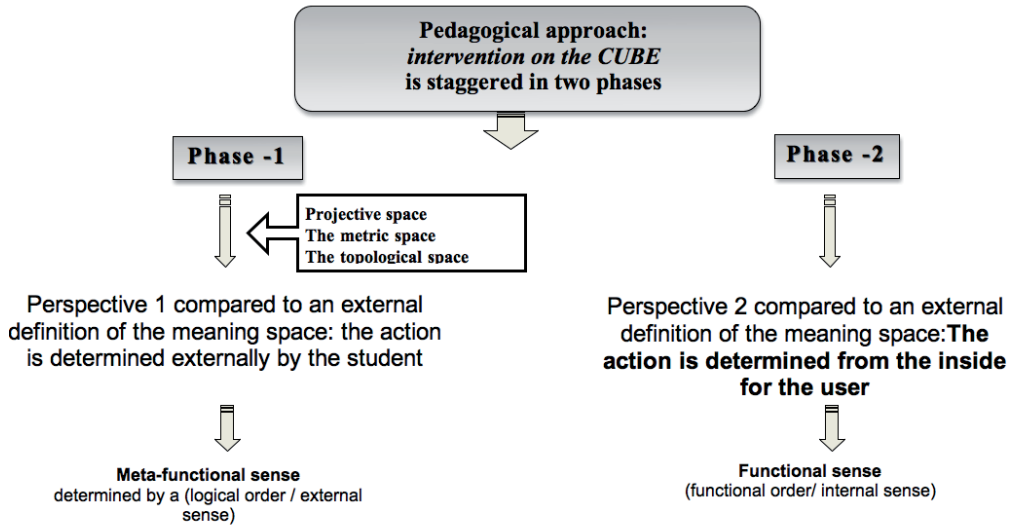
Pedagogical approach:
*intervention on the CUBE*
is staggered in two phases

Phase -1

Projective space
The metric space
The topological space

Perspective 1 compared to an external definition of the meaning space: the action is determined externally by the student

**Meta-functional sense**
determined by a (logical order / external sense)

Phase -2

Perspective 2 compared to an external definition of the meaning space: **The action is determined from the inside for the user**

**Functional sense**
(functional order/ internal sense)